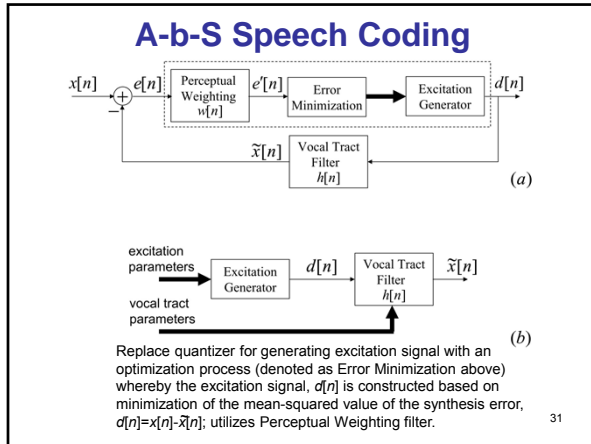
A-b-S Speech Coding

$x[n]$ $e[n]$ Perceptual Weighting $w[n]$ $e'[n]$ Error Minimization Excitation Generator $d[n]$

$-$

$\tilde{x}[n]$ Vocal Tract Filter $h[n]$

$(a)$

excitation parameters Excitation Generator $d[n]$ Vocal Tract Filter $h[n]$ $\tilde{x}[n]$

vocal tract parameters

$(b)$

Replace quantizer for generating excitation signal with an optimization process (denoted as Error Minimization above) whereby the excitation signal, $d[n]$ is constructed based on minimization of the mean-squared value of the synthesis error, $d[n]=x[n]-\tilde{x}[n]$; utilizes Perceptual Weighting filter.

31